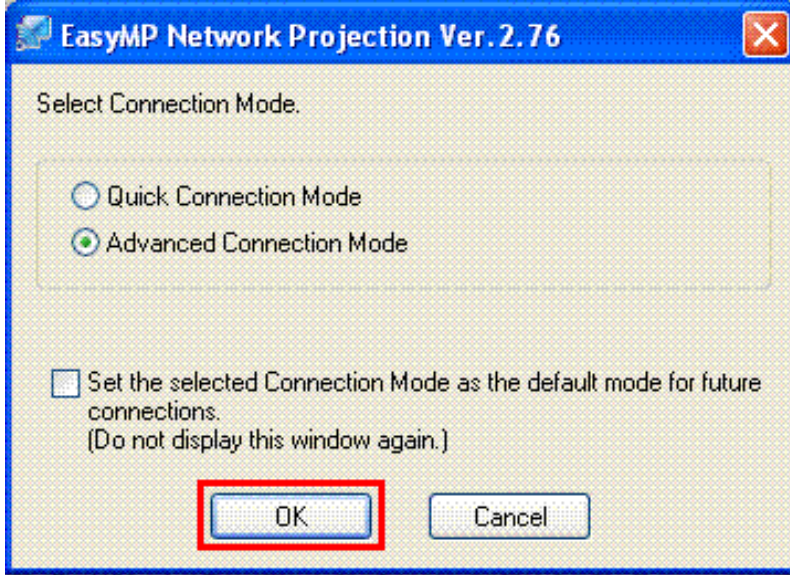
EasyMP Network Projection Ver. 2.76

Select Connection Mode.

Quick Connection Mode

Advanced Connection Mode

Set the selected Connection Mode as the default mode for future connections.
(Do not display this window again.)

OK

Cancel